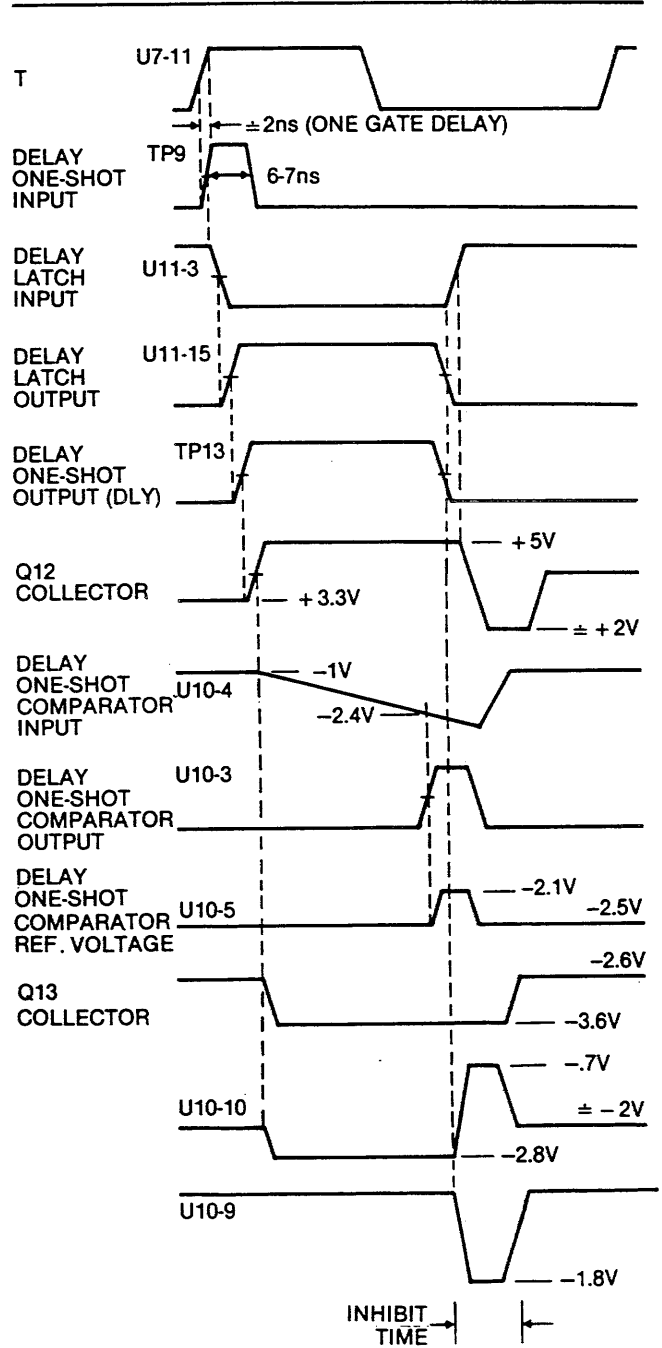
T
U7-11
± 2ns (ONE GATE DELAY)

DELAY ONE-SHOT INPUT
TP9
6-7ns

DELAY LATCH INPUT
U11-3

DELAY LATCH OUTPUT
U11-15

DELAY ONE-SHOT OUTPUT (DLY)
TP13

Q12 COLLECTOR
+ 5V
+ 3.3V
± + 2V

DELAY ONE-SHOT COMPARATOR INPUT
U10-4
−1V
−2.4V

DELAY ONE-SHOT COMPARATOR OUTPUT
U10-3

DELAY ONE-SHOT COMPARATOR REF. VOLTAGE
U10-5
−2.1V
−2.5V

Q13 COLLECTOR
−2.6V
−3.6V

U10-10
−.7V
± − 2V
−2.8V

U10-9
−1.8V

INHIBIT TIME